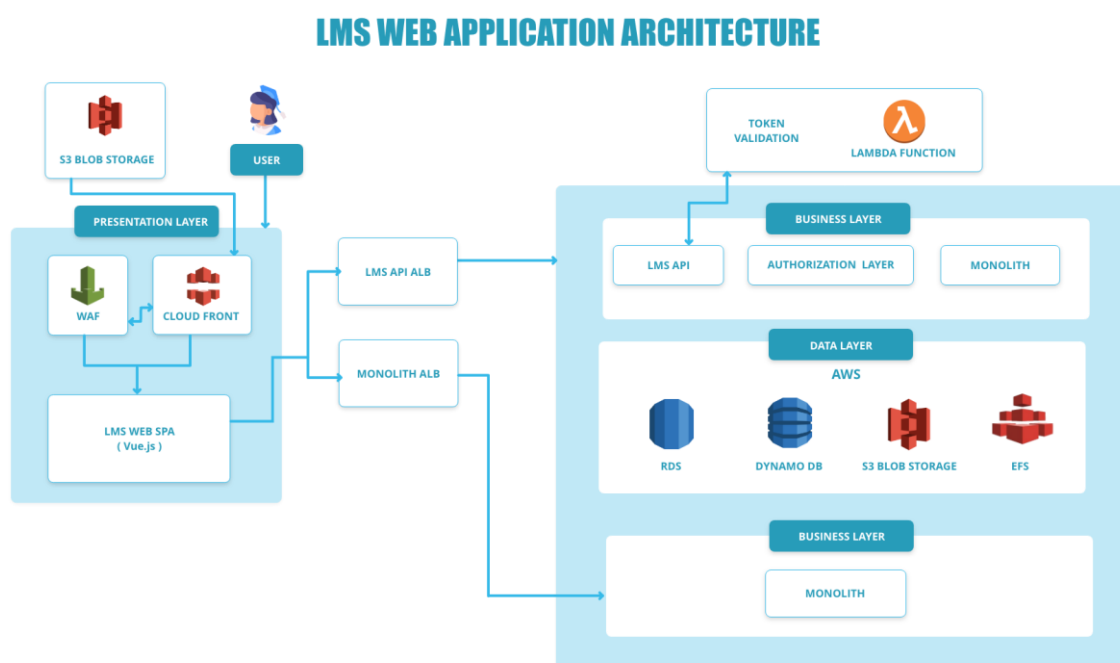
LMS WEB APPLICATION ARCHITECTURE

S3 BLOB STORAGE

USER

PRESENTATION LAYER

WAF

CLOUD FRONT

LMS WEB SPA
( Vue.js )

LMS API ALB

MONOLITH ALB

TOKEN VALIDATION

LAMBDA FUNCTION

BUSINESS LAYER

LMS API

AUTHORIZATION LAYER

MONOLITH

DATA LAYER

AWS

RDS

DYNAMO DB

S3 BLOB STORAGE

EFS

BUSINESS LAYER

MONOLITH